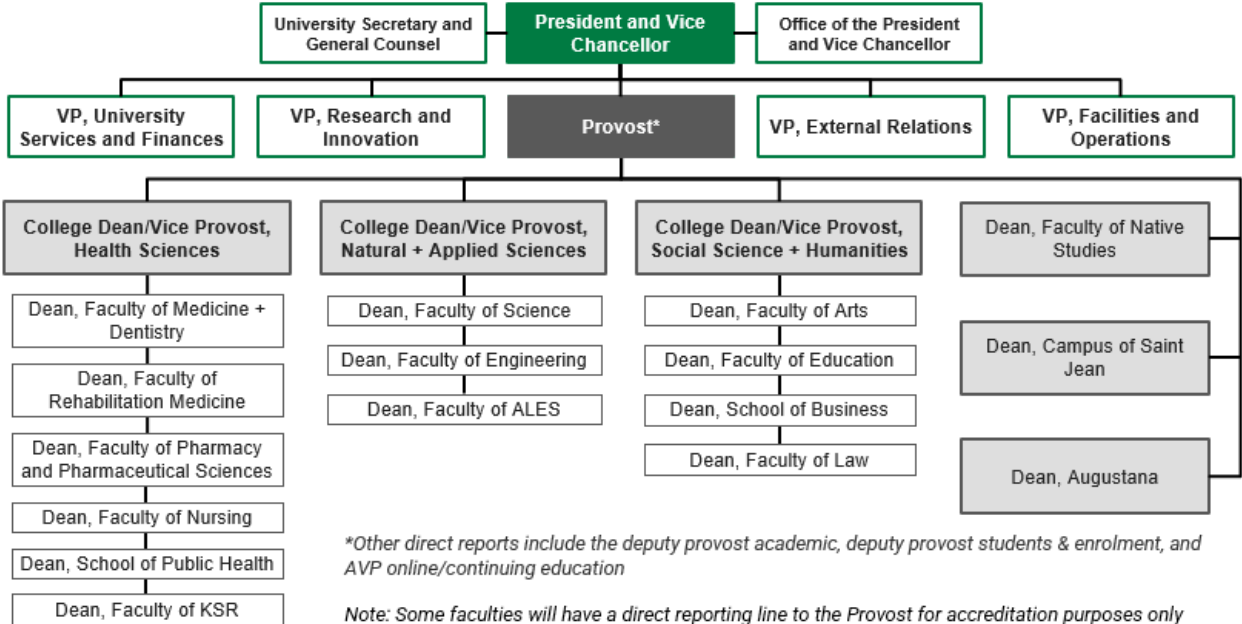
University Secretary and General Counsel

President and Vice Chancellor

Office of the President and Vice Chancellor

VP, University Services and Finances

VP, Research and Innovation

Provost*

VP, External Relations

VP, Facilities and Operations

College Dean/Vice Provost, Health Sciences

Dean, Faculty of Medicine + Dentistry

Dean, Faculty of Rehabilitation Medicine

Dean, Faculty of Pharmacy and Pharmaceutical Sciences

Dean, Faculty of Nursing

Dean, School of Public Health

Dean, Faculty of KSR

College Dean/Vice Provost, Natural + Applied Sciences

Dean, Faculty of Science

Dean, Faculty of Engineering

Dean, Faculty of ALES

College Dean/Vice Provost, Social Science + Humanities

Dean, Faculty of Arts

Dean, Faculty of Education

Dean, School of Business

Dean, Faculty of Law

Dean, Faculty of Native Studies

Dean, Campus of Saint Jean

Dean, Augustana

*Other direct reports include the deputy provost academic, deputy provost students & enrolment, and AVP online/continuing education

Note: Some faculties will have a direct reporting line to the Provost for accreditation purposes only